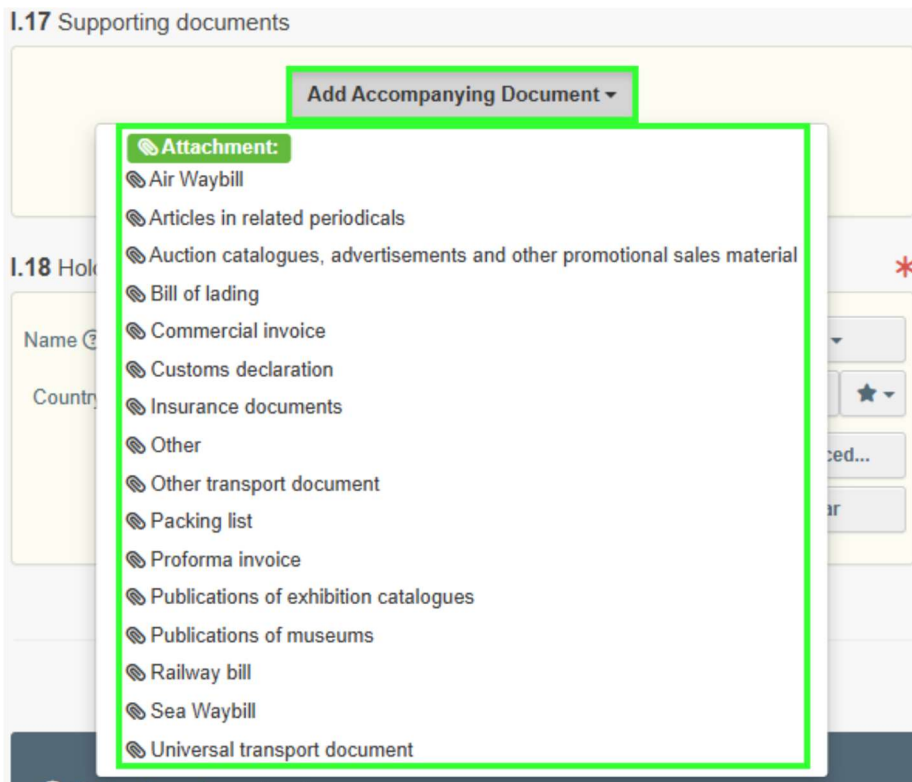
I.17 Supporting documents

Add Accompanying Document ▾

Attachment:
Air Waybill
Articles in related periodicals
Auction catalogues, advertisements and other promotional sales material
Bill of lading
Commercial invoice
Customs declaration
Insurance documents
Other
Other transport document
Packing list
Proforma invoice
Publications of exhibition catalogues
Publications of museums
Railway bill
Sea Waybill
Universal transport document

I.18 Hol

Name

Country

*

ced...

ar